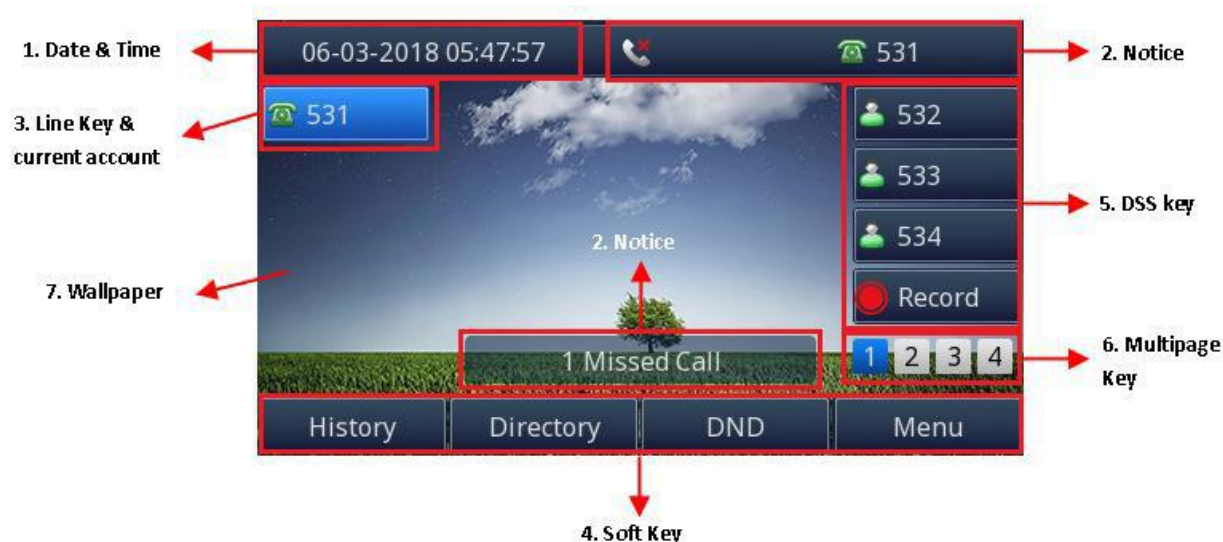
1. Date & Time

06-03-2018 05:47:57

531

2. Notice

3. Line Key & current account

531

532

533

534

Record

5. DSS key

2. Notice

7. Wallpaper

1 Missed Call

1 2 3 4

6. Multipage Key

History

Directory

DND

Menu

4. Soft Key